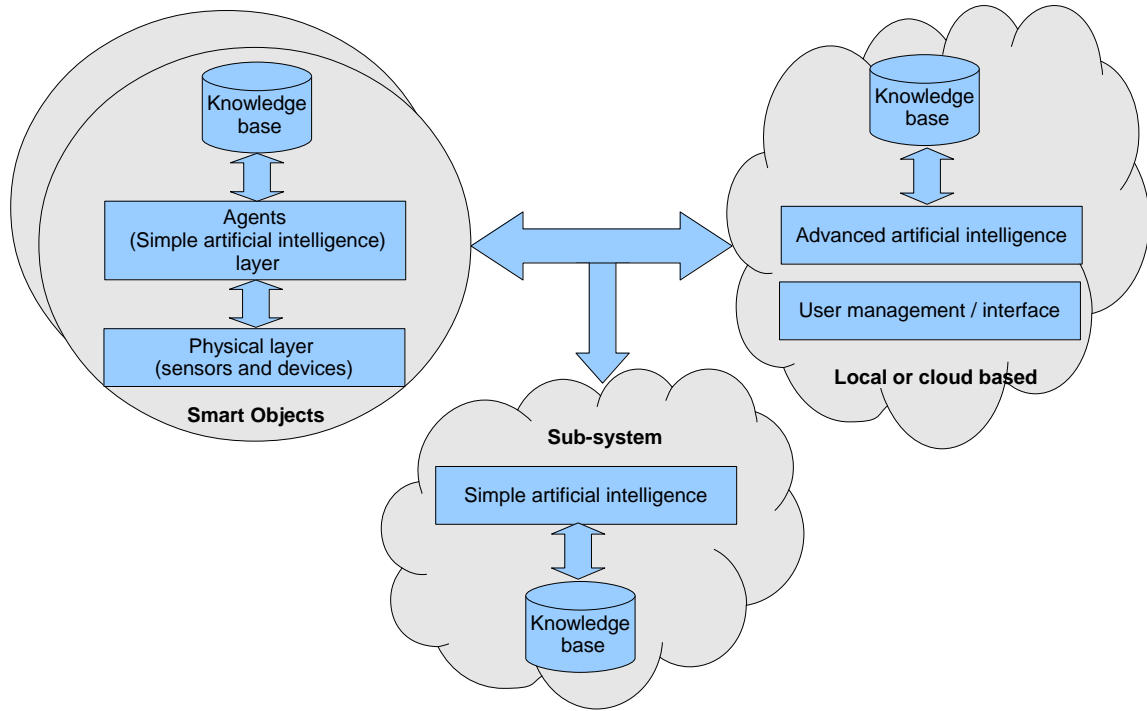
Knowledge base

Agents
(Simple artificial intelligence)
layer

Physical layer
(sensors and devices)

Smart Objects

Knowledge base

Advanced artificial intelligence

User management / interface

Local or cloud based

Sub-system

Simple artificial intelligence

Knowledge base